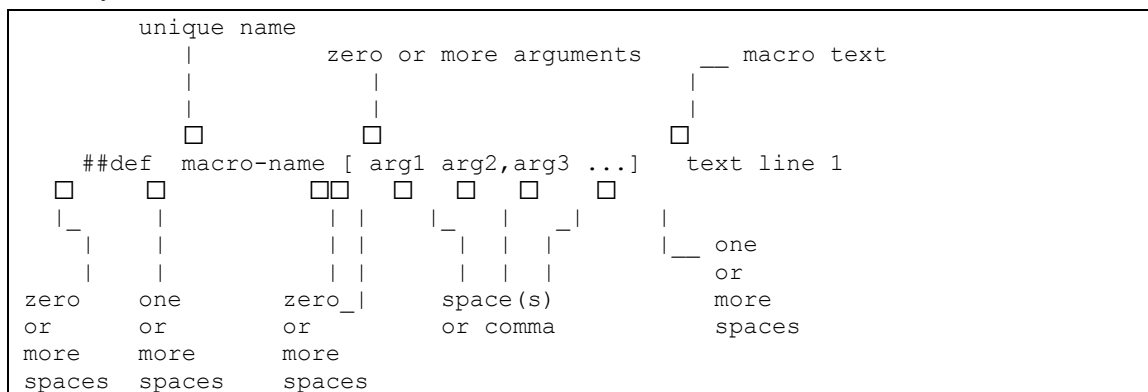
unique name

zero or more arguments

macro text

##def macro-name [ arg1 arg2,arg3 ...] text line 1

one or more spaces

zero or more spaces

one or more spaces

zero or more spaces

space(s) or comma